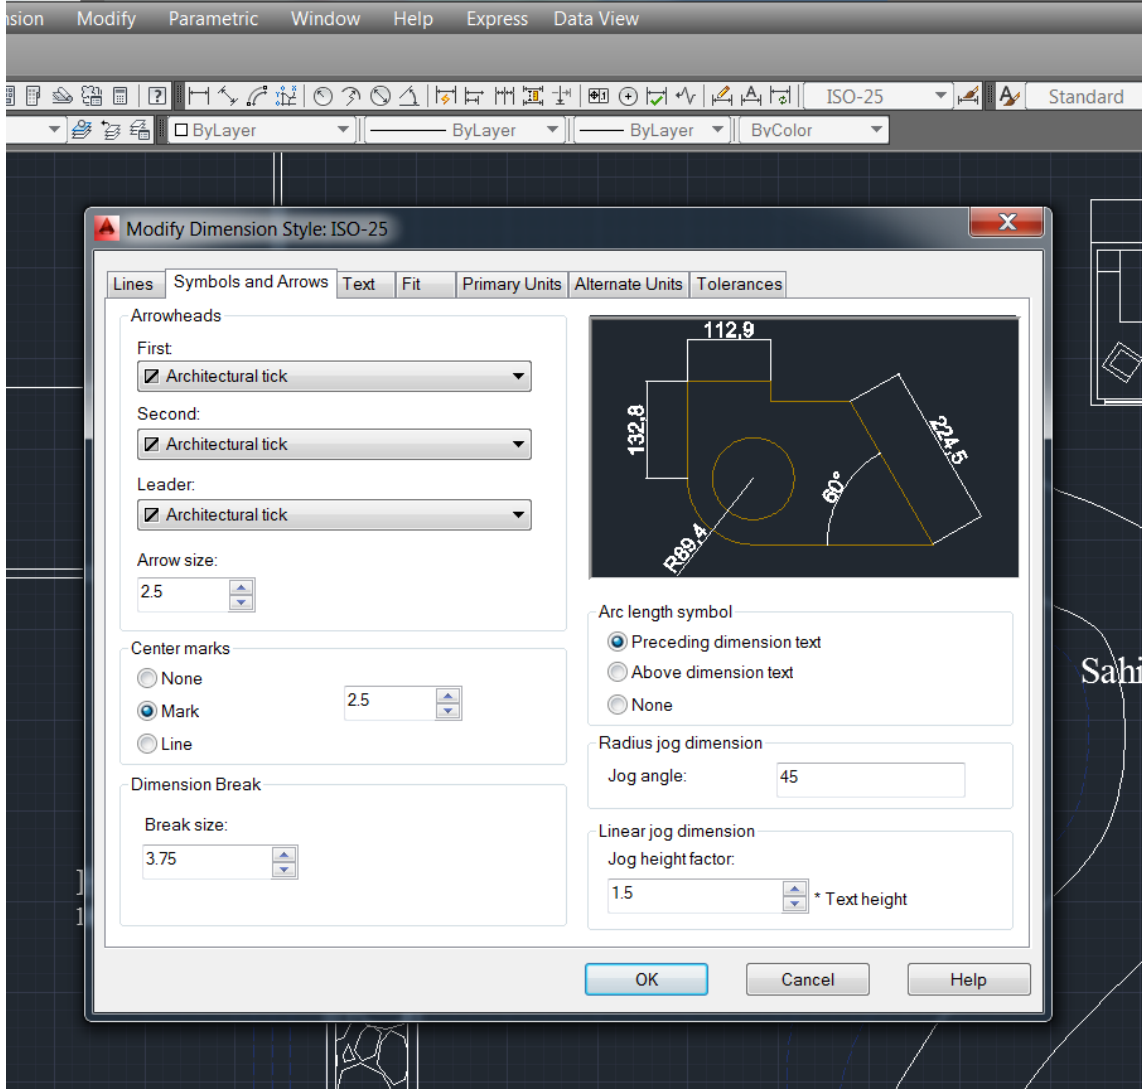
nsion Modify Parametric Window Help Express Data View

ISO-25 Standard

ByLayer ByLayer ByLayer ByColor

Modify Dimension Style: ISO-25

Lines | Symbols and Arrows | Text | Fit | Primary Units | Alternate Units | Tolerances

Arrowheads

First:

Architectural tick

Second:

Architectural tick

Leader:

Architectural tick

Arrow size:

2.5

112,9

132,8

224,5

60°

R89,4

Center marks

None

Mark

Line

2.5

Dimension Break

Break size:

3.75

Arc length symbol

Preceding dimension text

Above dimension text

None

Radius jog dimension

Jog angle: 45

Linear jog dimension

Jog height factor:

1.5 * Text height

OK Cancel Help

Sahi